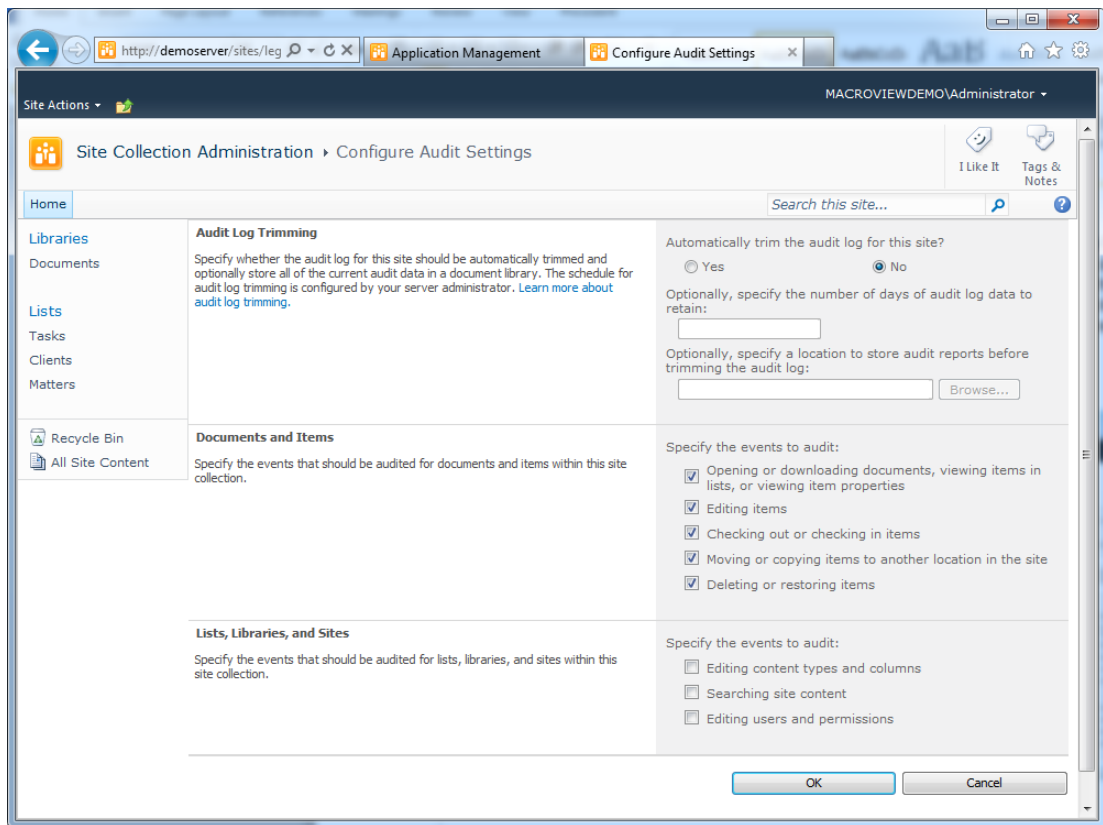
http://demoserver/sites/leg
Application Management
Configure Audit Settings

Site Actions
MACROVIEWDEMO\Administrator

Site Collection Administration ▸ Configure Audit Settings

I Like It
Tags & Notes

Home
Search this site...

Libraries
Documents

Lists
Tasks
Clients
Matters

Recycle Bin
All Site Content

Audit Log Trimming
Specify whether the audit log for this site should be automatically trimmed and optionally store all of the current audit data in a document library. The schedule for audit log trimming is configured by your server administrator. Learn more about audit log trimming.

Automatically trim the audit log for this site?
Yes
No
Optionally, specify the number of days of audit log data to retain:
Optionally, specify a location to store audit reports before trimming the audit log:
Browse...

Documents and Items
Specify the events that should be audited for documents and items within this site collection.

Specify the events to audit:
Opening or downloading documents, viewing items in lists, or viewing item properties
Editing items
Checking out or checking in items
Moving or copying items to another location in the site
Deleting or restoring items

Lists, Libraries, and Sites
Specify the events that should be audited for lists, libraries, and sites within this site collection.

Specify the events to audit:
Editing content types and columns
Searching site content
Editing users and permissions

OK
Cancel